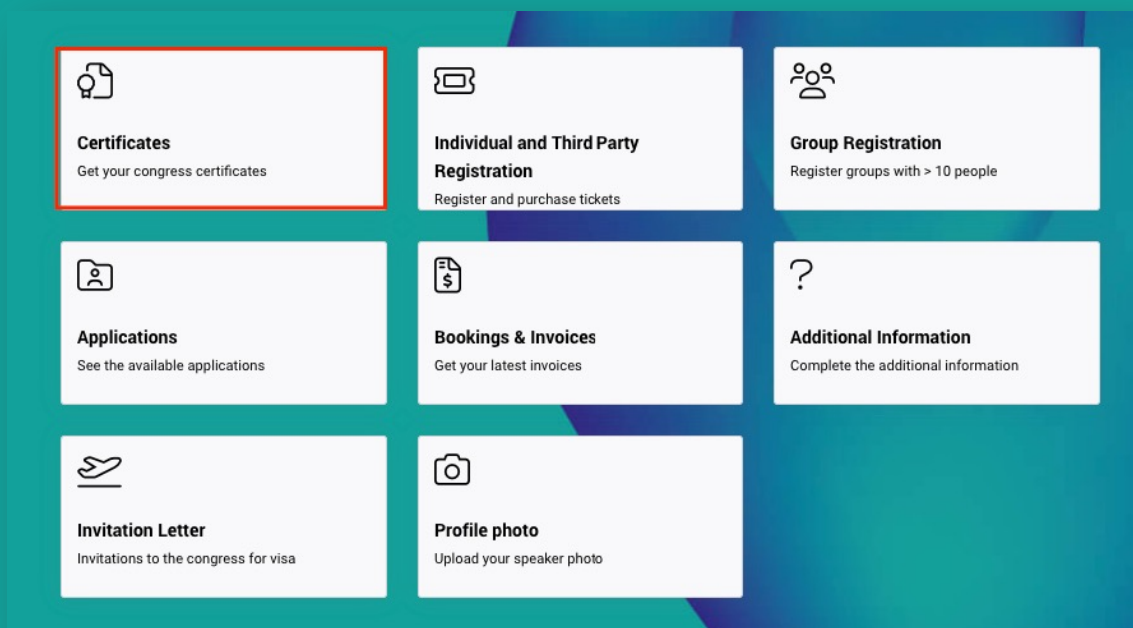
Certificates
Get your congress certificates

Individual and Third Party Registration
Register and purchase tickets

Group Registration
Register groups with > 10 people

Applications
See the available applications

Bookings & Invoices
Get your latest invoices

?

Additional Information
Complete the additional information

Invitation Letter
Invitations to the congress for visa

Profile photo
Upload your speaker photo